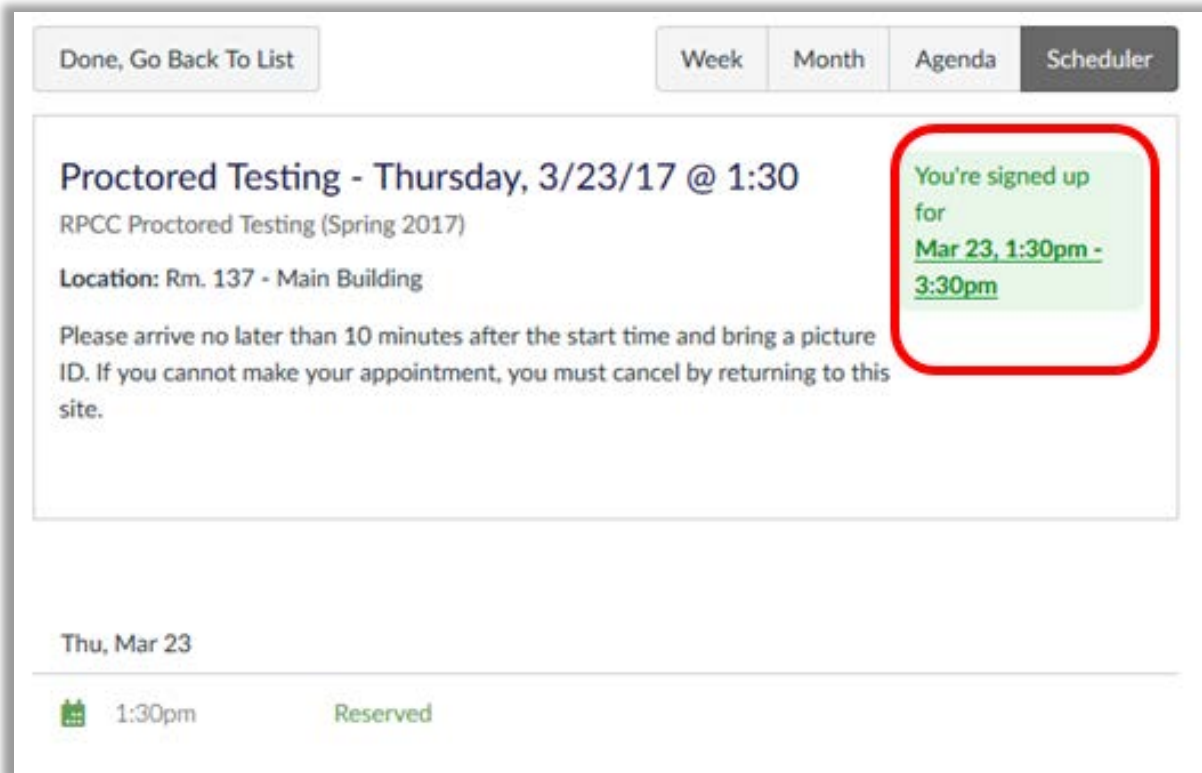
Done, Go Back To List

Week Month Agenda Scheduler

Proctored Testing - Thursday, 3/23/17 @ 1:30

RPCC Proctored Testing (Spring 2017)

**Location:** Rm. 137 - Main Building

Please arrive no later than 10 minutes after the start time and bring a picture ID. If you cannot make your appointment, you must cancel by returning to this site.

You're signed up for
Mar 23, 1:30pm - 3:30pm

Thu, Mar 23

1:30pm Reserved